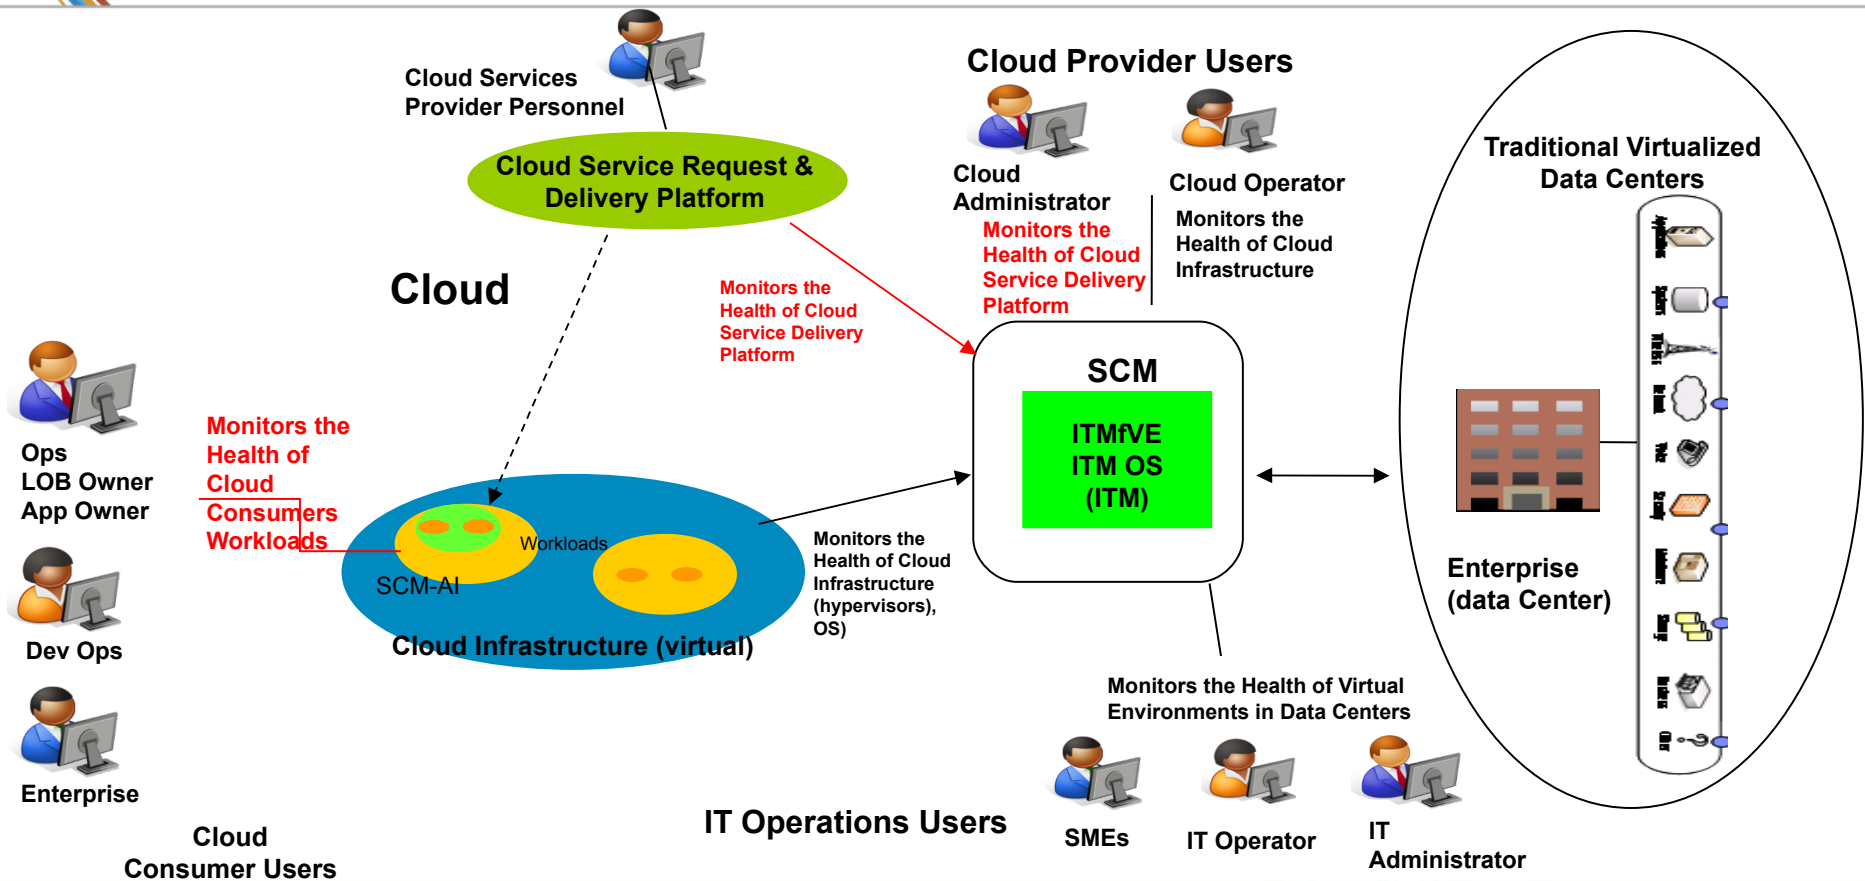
Cloud Services Provider Personnel

Cloud Service Request & Delivery Platform

Cloud Provider Users

Cloud Administrator

Monitors the Health of Cloud Service Delivery Platform

Cloud Operator

Monitors the Health of Cloud Infrastructure

Traditional Virtualized Data Centers

Cloud

Monitors the Health of Cloud Service Delivery Platform

SCM

ITMfVE
ITM OS
(ITM)

Ops
LOB Owner
App Owner

Monitors the Health of Cloud Consumers Workloads

Workloads

SCM-AI

Cloud Infrastructure (virtual)

Monitors the Health of Cloud Infrastructure (hypervisors), OS)

Enterprise (data Center)

Dev Ops

Monitors the Health of Virtual Environments in Data Centers

Enterprise

Cloud Consumer Users

IT Operations Users

SMEs

IT Operator

IT Administrator